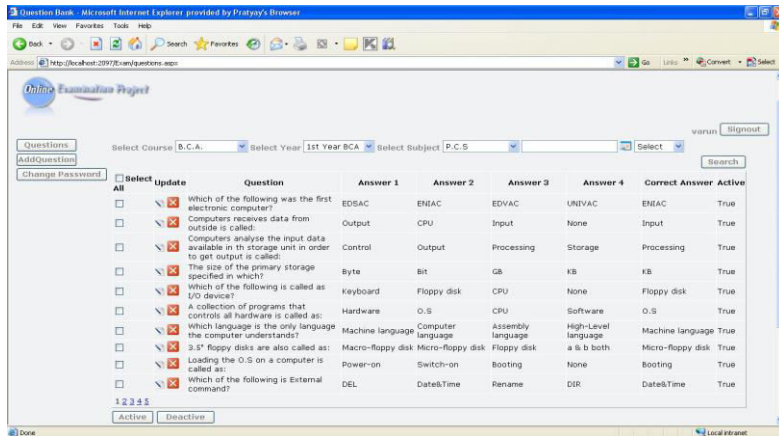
Question Bank - Microsoft Internet Explorer provided by Pratyay's Browser

File Edit View Favorites Tools Help

Back Search Favorites

Address http://localhost:2097/Exam/questions.aspx

Go Links Convert Select

Online Examination Project

varun Signout

Questions
AddQuestion
Change Password

Select Course B.C.A. Select Year 1st Year BCA Select Subject P.C.S Select

Search

| Select All | Update | Question | Answer 1 | Answer 2 | Answer 3 | Answer 4 | Correct Answer | Active |
|---|---|---|---|---|---|---|---|---|
| | | Which of the following was the first electronic computer? | EDSAC | ENIAC | EDVAC | UNIVAC | ENIAC | True |
| | | Computers receives data from outside is called: | Output | CPU | Input | None | Input | True |
| | | Computers analyse the input data available in th storage unit in order to get output is called: | Control | Output | Processing | Storage | Processing | True |
| | | The size of the primary storage specified in which? | Byte | Bit | GB | KB | KB | True |
| | | Which of the following is called as I/O device? | Keyboard | Floppy disk | CPU | None | Floppy disk | True |
| | | A collection of programs that controls all hardware is called as: | Hardware | O.S | CPU | Software | O.S | True |
| | | Which language is the only language the computer understands? | Machine language | Computer language | Assembly language | High-Level language | Machine language | True |
| | | 3.5" floppy disks are also called as: | Macro-floppy disk | Micro-floppy disk | Floppy disk | a & b both | Micro-floppy disk | True |
| | | Loading the O.S on a computer is called as: | Power-on | Switch-on | Booting | None | Booting | True |
| | | Which of the following is External command? | DEL | Date&Time | Rename | DIR | Date&Time | True |

1 2 3 4 5

Active Deactive

Done

Local intranet